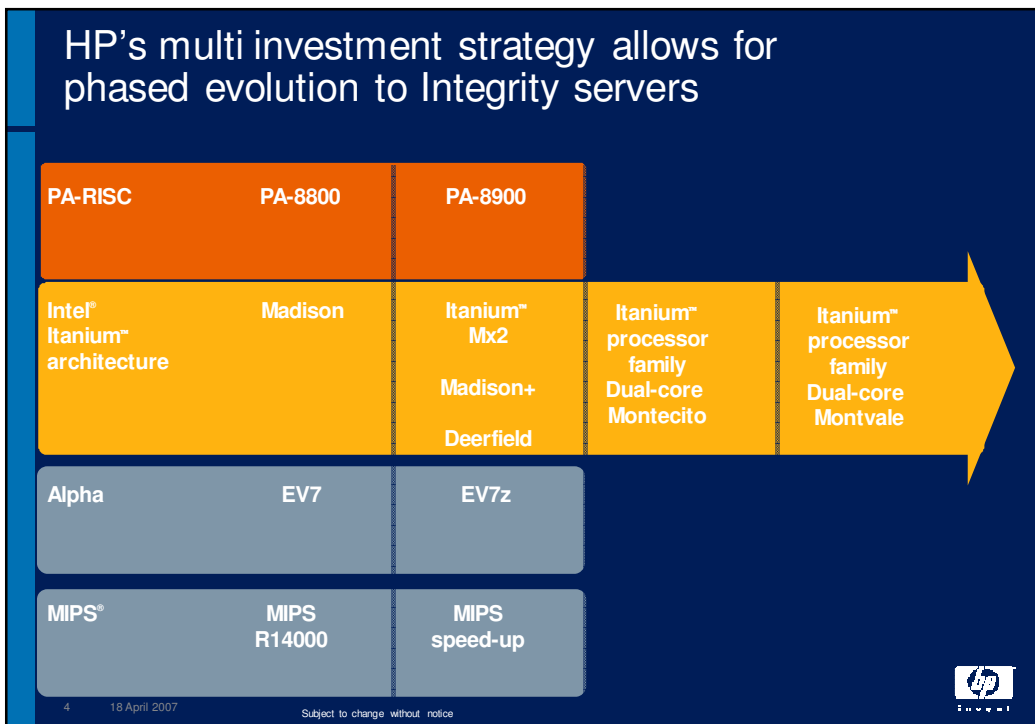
HP's multi investment strategy allows for phased evolution to Integrity servers

PA-RISC PA-8800 PA-8900

Intel® Itanium™ architecture Madison Itanium™ Mx2 Madison+ Deerfield Itanium™ processor family Dual-core Montecito Itanium™ processor family Dual-core Montvale

Alpha EV7 EV7z

MIPS® MIPS R14000 MIPS speed-up

4 18 April 2007 Subject to change without notice

hp invent